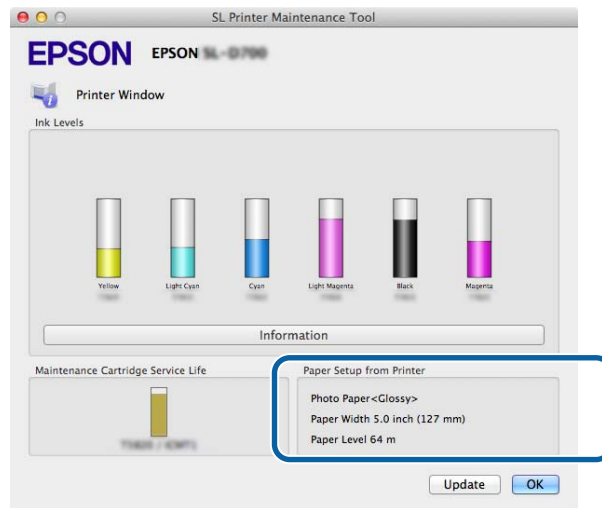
SL Printer Maintenance Tool

EPSON EPSON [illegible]

Printer Window

Ink Levels

Yellow
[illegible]

Light Cyan
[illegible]

Cyan
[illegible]

Light Magenta
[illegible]

Black
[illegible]

Magenta
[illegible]

Information

Maintenance Cartridge Service Life

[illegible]

Paper Setup from Printer

Photo Paper<Glossy>

Paper Width 5.0 inch (127 mm)

Paper Level 64 m

Update

OK